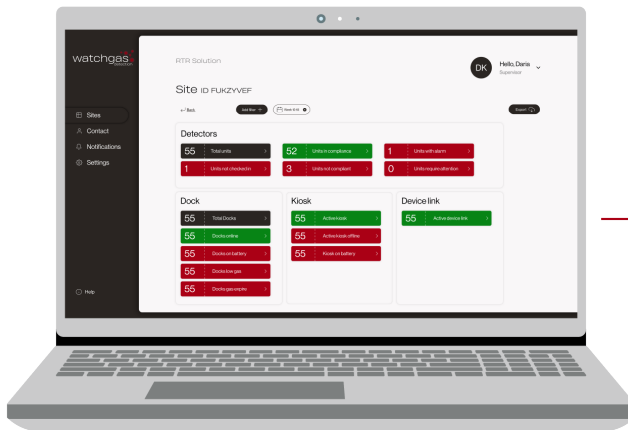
watchgas detection

Sites
Contact
Notifications
Settings

Help

RTR Solution

DK Hello, Daria
Supervisor

Site ID FUKZYVEF

← Back
Add filter
Past 6 M
Export

Detectors
55 Total units >
52 Units in compliance >
1 Units with alarm >
1 Units not checked in >
3 Units not compliant >
0 Units require attention >

Dock
55 Total Docks >
55 Docks online >
55 Docks on battery >
55 Docks low gas >
55 Docks gas expiry >

Kiosk
55 Active kiosk >
55 Active kiosk offline >
55 Kiosk on battery >

Device link
55 Active device link >